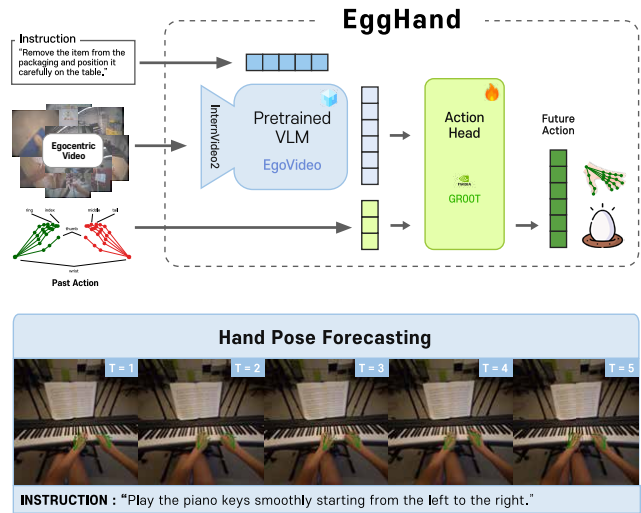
EggHand

Instruction
"Remove the item from the packaging and position it carefully on the table."

Egocentric Video

InternVideo2

Pretrained VLM
EgoVideo

Action Head
NVIDIA
GR00T

Future Action

ring index thumb middle tail
wrist
Past Action

Hand Pose Forecasting

T = 1
T = 2
T = 3
T = 4
T = 5

INSTRUCTION : "Play the piano keys smoothly starting from the left to the right."